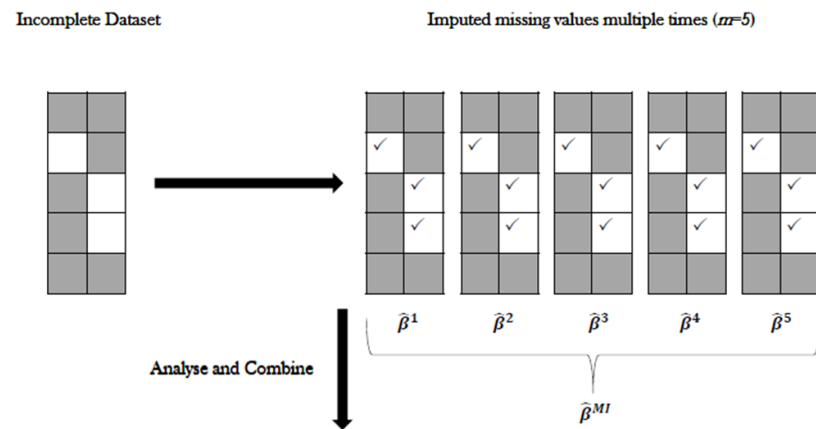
Incomplete Dataset

Imputed missing values multiple times ($m$=5)

✓ ✓ ✓ ✓ ✓ ✓ ✓ ✓ ✓ ✓ ✓ ✓ ✓ ✓ ✓

$\hat{\beta}^1$ $\hat{\beta}^2$ $\hat{\beta}^3$ $\hat{\beta}^4$ $\hat{\beta}^5$

Analyse and Combine

$\hat{\beta}^{MI}$